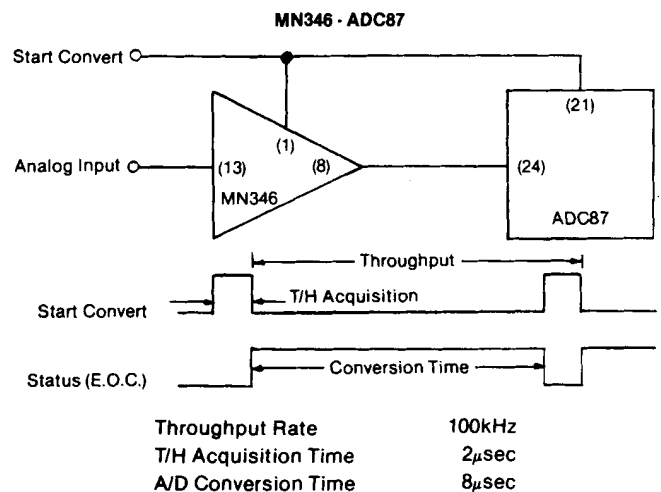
MN346 · ADC87

Start Convert

Analog Input

(13)

(1)

(8)

MN346

(21)

(24)

ADC87

Throughput

T/H Acquisition

Start Convert

Conversion Time

Status (E.O.C.)

| | |
|---|---|
| Throughput Rate | 100kHz |
| T/H Acquisition Time | 2$\mu$sec |
| A/D Conversion Time | 8$\mu$sec |